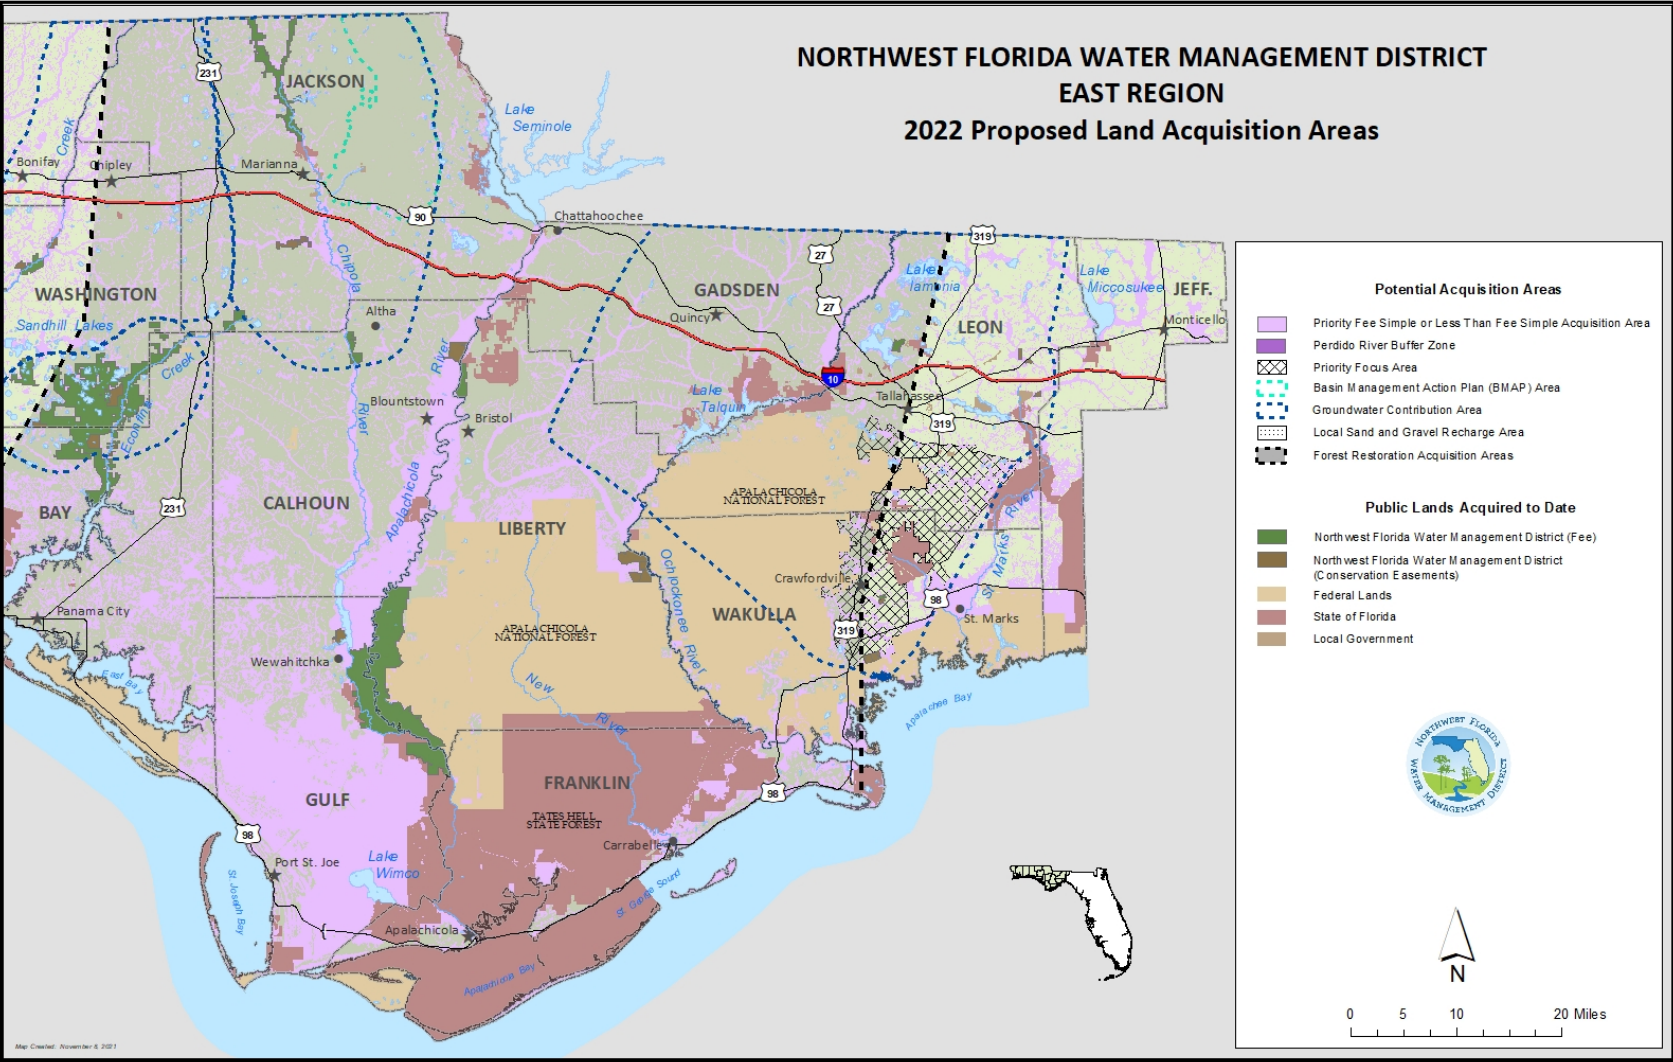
NORTHWEST FLORIDA WATER MANAGEMENT DISTRICT
EAST REGION
2022 Proposed Land Acquisition Areas

JACKSON
231
Lake Seminole
Creek
Bonifay
Chipley
Marianna
90
Chattahoochee
319
27
WASHINGTON
Chipola
GADSDEN
Lake Iamonia
Lake Miccosukee
JEFF.
27
LEON
Monticello
Quincy
Sandhill Lakes
Altha
Creek
River
10
Lake Talquin
Tallahassee
Blountstown
Bristol
Econfina
River
319
BAY
231
CALHOUN
Apalachicola
LIBERTY
APALACHICOLA NATIONAL FOREST
River
Crawfordville
St. Marks
Panama City
APALACHICOLA NATIONAL FOREST
Ochlockonee River
WAKULLA
98
St. Marks
319
Wewahitchka
New
River
East Bay
Apalachee Bay
FRANKLIN
GULF
98
TATES HELL STATE FOREST
98
Carrabelle
Port St. Joe
Lake Wimico
St. George Sound
St. Joseph Bay
Apalachicola
Apalachicola Bay
Map Created: November 8, 2021

Potential Acquisition Areas
Priority Fee Simple or Less Than Fee Simple Acquisition Area
Perdido River Buffer Zone
Priority Focus Area
Basin Management Action Plan (BMAP) Area
Groundwater Contribution Area
Local Sand and Gravel Recharge Area
Forest Restoration Acquisition Areas

Public Lands Acquired to Date
Northwest Florida Water Management District (Fee)
Northwest Florida Water Management District (Conservation Easements)
Federal Lands
State of Florida
Local Government

NORTHWEST FLORIDA WATER MANAGEMENT DISTRICT

N
0 5 10 20 Miles